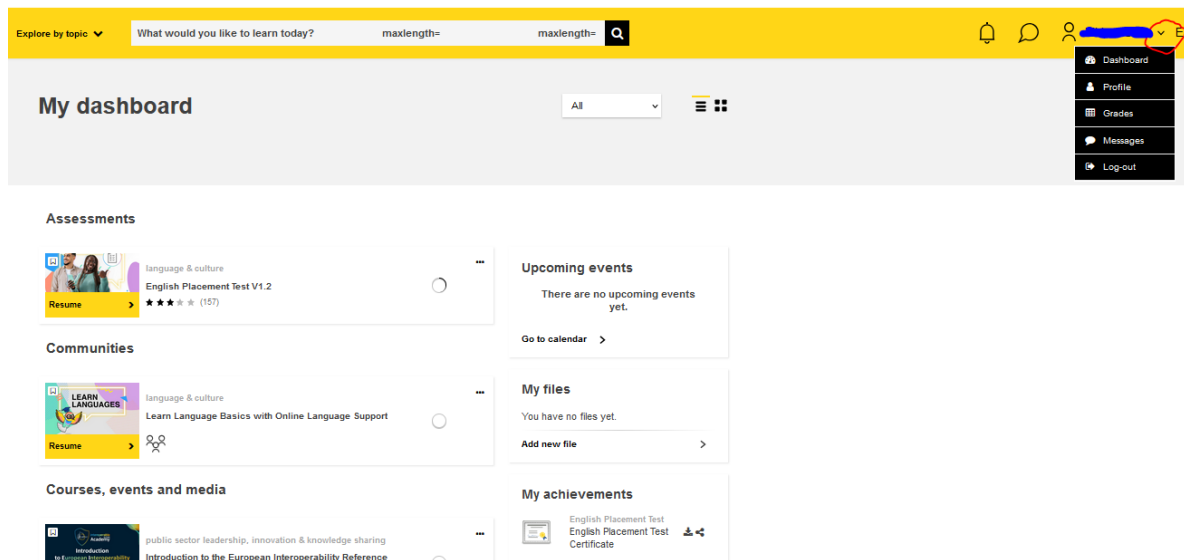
Explore by topic

What would you like to learn today? maxlength= maxlength=

Dashboard
Profile
Grades
Messages
Log-out

My dashboard

All

Assessments

language & culture
English Placement Test V1.2
(157)
Resume

Upcoming events
There are no upcoming events yet.
Go to calendar

Communities

LEARN LANGUAGES
language & culture
Learn Language Basics with Online Language Support
Resume

My files
You have no files yet.
Add new file

Courses, events and media

My achievements
English Placement Test
English Placement Test Certificate

Academy
Introduction to European Interoperability
public sector leadership, innovation & knowledge sharing
Introduction to the European Interoperability Reference